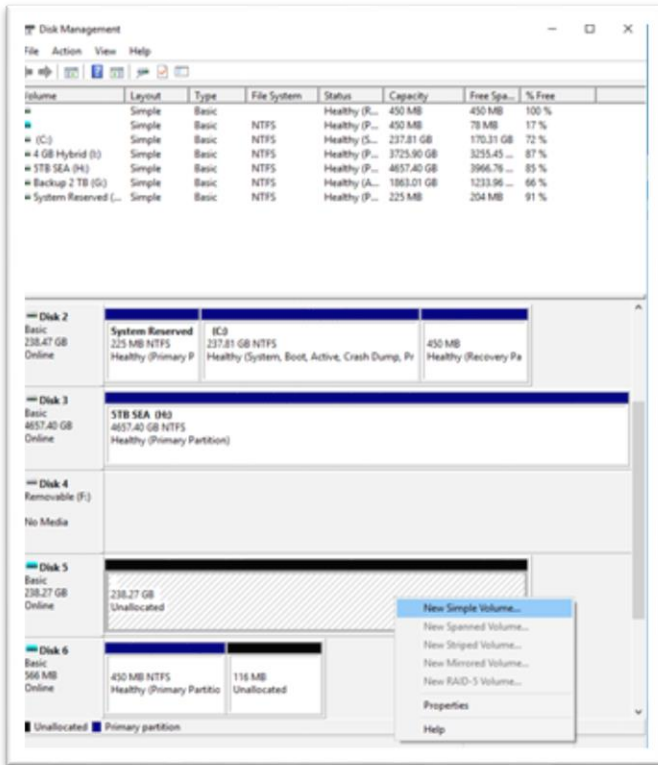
Disk Management

File Action View Help

| Volume | Layout | Type | File System | Status | Capacity | Free Spa... | % Free |
|---|---|---|---|---|---|---|---|
| | Simple | Basic | | Healthy (R... | 450 MB | 450 MB | 100 % |
| | Simple | Basic | NTFS | Healthy (P... | 450 MB | 78 MB | 17 % |
| (C:) | Simple | Basic | NTFS | Healthy (S... | 237.81 GB | 170.31 GB | 72 % |
| 4 GB Hybrid (I:) | Simple | Basic | NTFS | Healthy (P... | 3725.90 GB | 3255.45 ... | 87 % |
| 5TB SEA (H:) | Simple | Basic | NTFS | Healthy (P... | 4657.40 GB | 3966.76 ... | 85 % |
| Backup 2 TB (G:) | Simple | Basic | NTFS | Healthy (A... | 1863.01 GB | 1233.96 ... | 66 % |
| System Reserved (... | Simple | Basic | NTFS | Healthy (P... | 225 MB | 204 MB | 91 % |

Disk 2
Basic
238.47 GB
Online

System Reserved
225 MB NTFS
Healthy (Primary P

(C:)
237.81 GB NTFS
Healthy (System, Boot, Active, Crash Dump, Pr

450 MB
Healthy (Recovery Pa

Disk 3
Basic
4657.40 GB
Online

5TB SEA (H:)
4657.40 GB NTFS
Healthy (Primary Partition)

Disk 4
Removable (F:)

No Media

Disk 5
Basic
238.27 GB
Online

238.27 GB
Unallocated

Disk 6
Basic
566 MB
Online

450 MB NTFS
Healthy (Primary Partitio

116 MB
Unallocated

Unallocated Primary partition

New Simple Volume...
New Spanned Volume...
New Striped Volume...
New Mirrored Volume...
New RAID-5 Volume...
Properties
Help